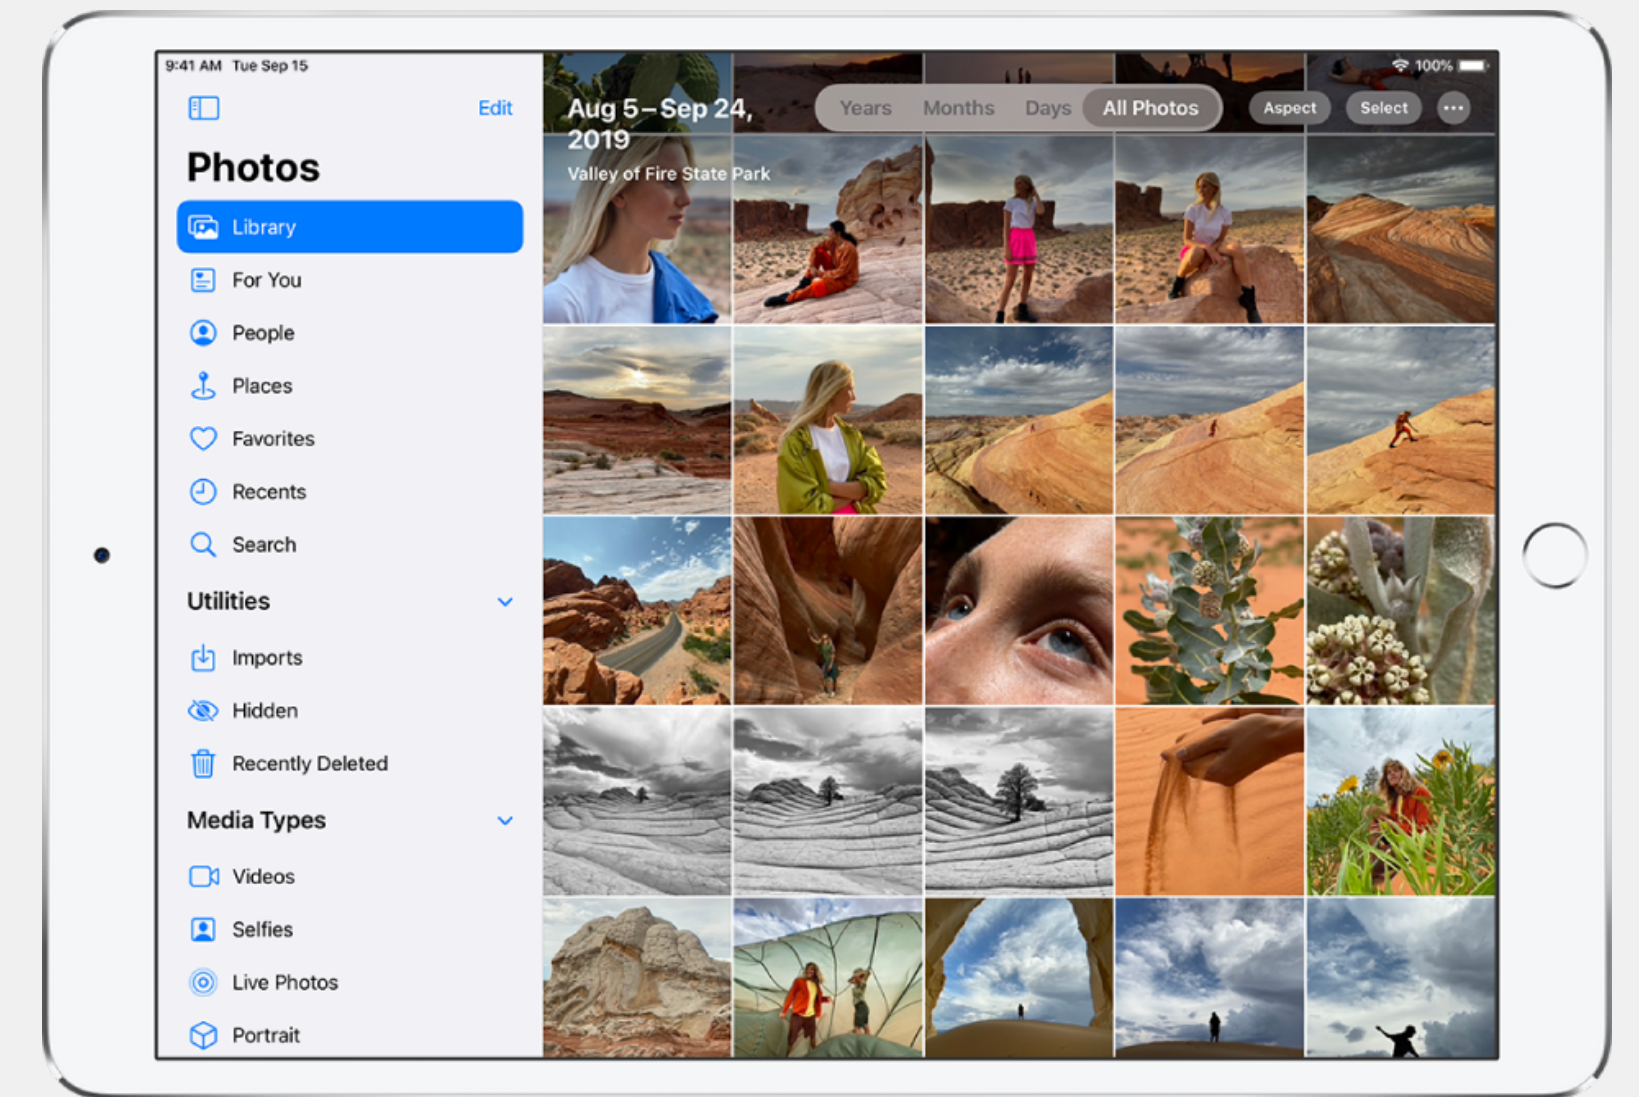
9:41 AM Tue Sep 15

Edit

Photos

Library

For You

People

Places

Favorites

Recents

Search

Utilities

Imports

Hidden

Recently Deleted

Media Types

Videos

Selfies

Live Photos

Portrait

100%

Aug 5 – Sep 24, 2019

Valley of Fire State Park

Years Months Days All Photos

Aspect Select ···